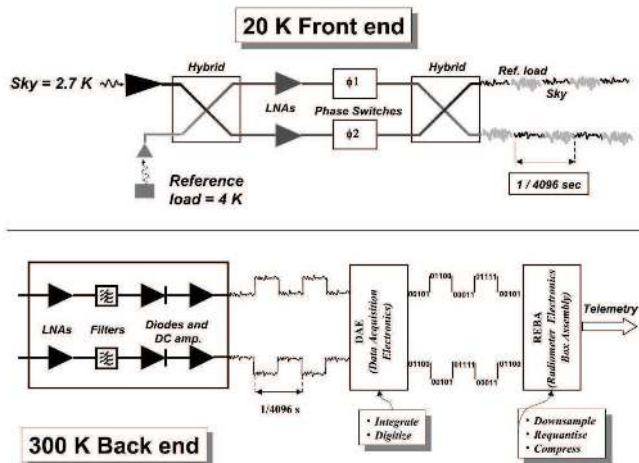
20 K Front end

Sky = 2.7 K

Hybrid

LNAs

$\phi1$

Phase Switches

$\phi2$

Hybrid

Ref. load

Sky

Reference load = 4 K

1 / 4096 sec

LNAs

Filters

Diodes and DC amp.

1/4096 s

DAE (Data Acquisition Electronics)

· Integrate
· Digitize

01100 01111
00101 00011 00101

00100 01111
01001 00011 01100

REBA (Radiometer Electronics Box Assembly)

· Downsample
· Requantise
· Compress

Telemetry

300 K Back end